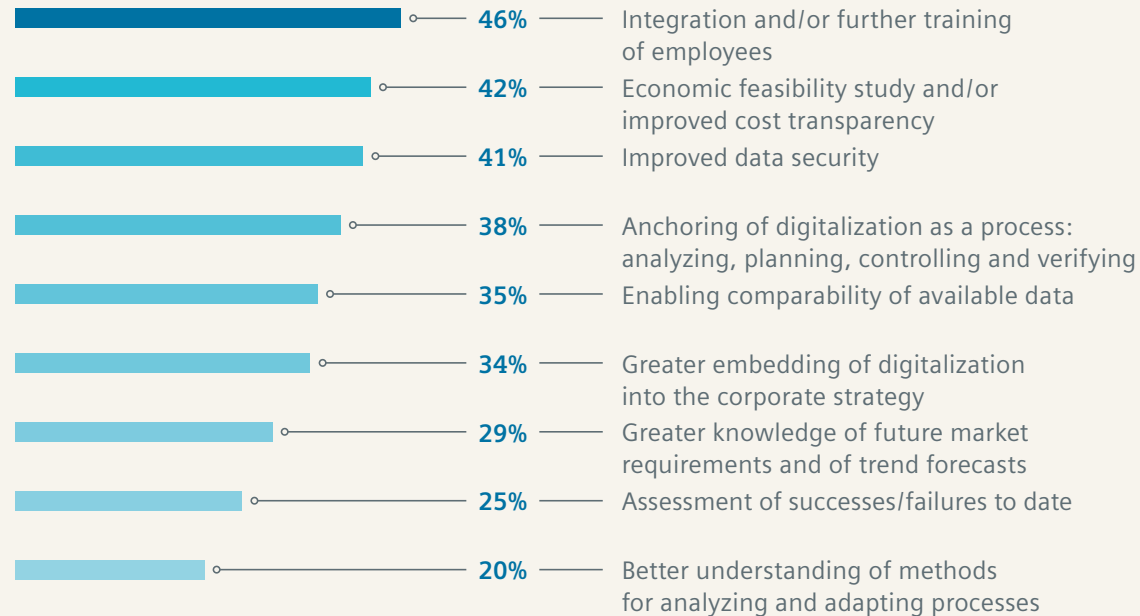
46% Integration and/or further training of employees

42% Economic feasibility study and/or improved cost transparency

41% Improved data security

38% Anchoring of digitalization as a process: analyzing, planning, controlling and verifying

35% Enabling comparability of available data

34% Greater embedding of digitalization into the corporate strategy

29% Greater knowledge of future market requirements and of trend forecasts

25% Assessment of successes/failures to date

20% Better understanding of methods for analyzing and adapting processes